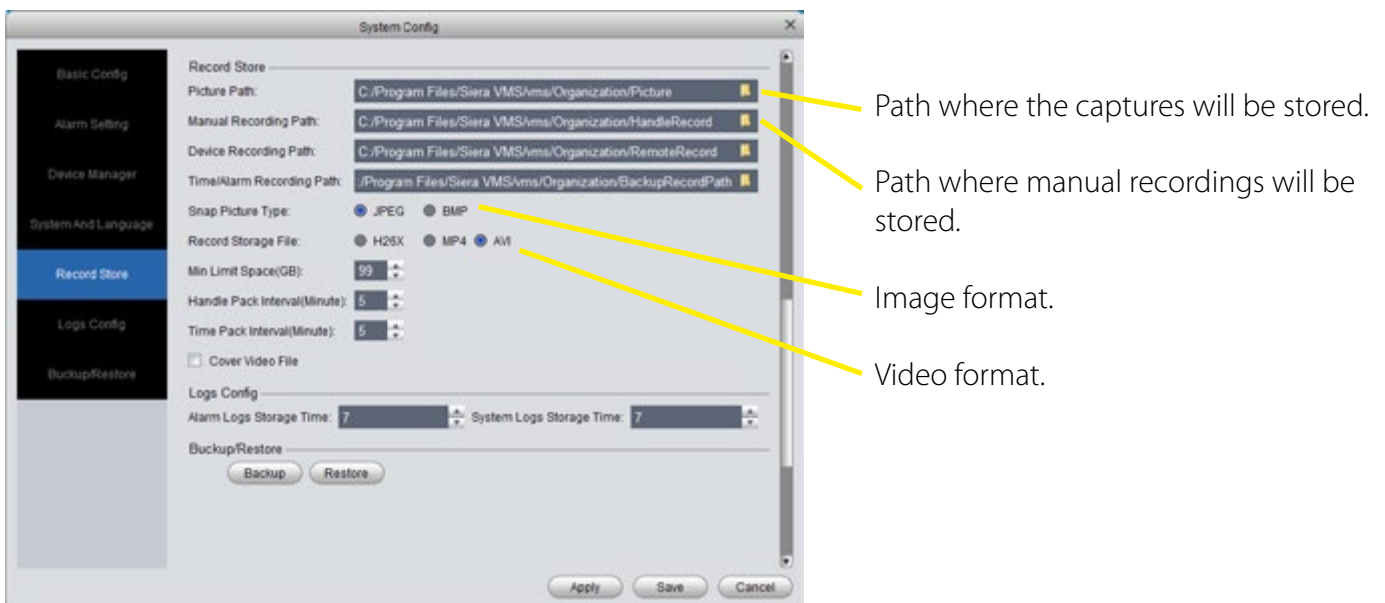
System Config

Basic Config
Alarm Setting
Device Manager
System And Language
Record Store
Logs Config
Buckup/Restore

Record Store
Picture Path: C:/Program Files/Siera VMS/vms/Organization/Picture
Manual Recording Path: C:/Program Files/Siera VMS/vms/Organization/HandleRecord
Device Recording Path: C:/Program Files/Siera VMS/vms/Organization/RemoteRecord
Time/Alarm Recording Path: :/Program Files/Siera VMS/vms/Organization/BackupRecordPath
Snap Picture Type: JPEG BMP
Record Storage File: H26X MP4 AVI
Min Limit Space(GB): 99
Handle Pack Interval(Minute): 5
Time Pack Interval(Minute): 5
Cover Video File

Logs Config
Alarm Logs Storage Time: 7 System Logs Storage Time: 7

Buckup/Restore
Backup Restore

Apply Save Cancel

Path where the captures will be stored.

Path where manual recordings will be stored.

Image format.

Video format.